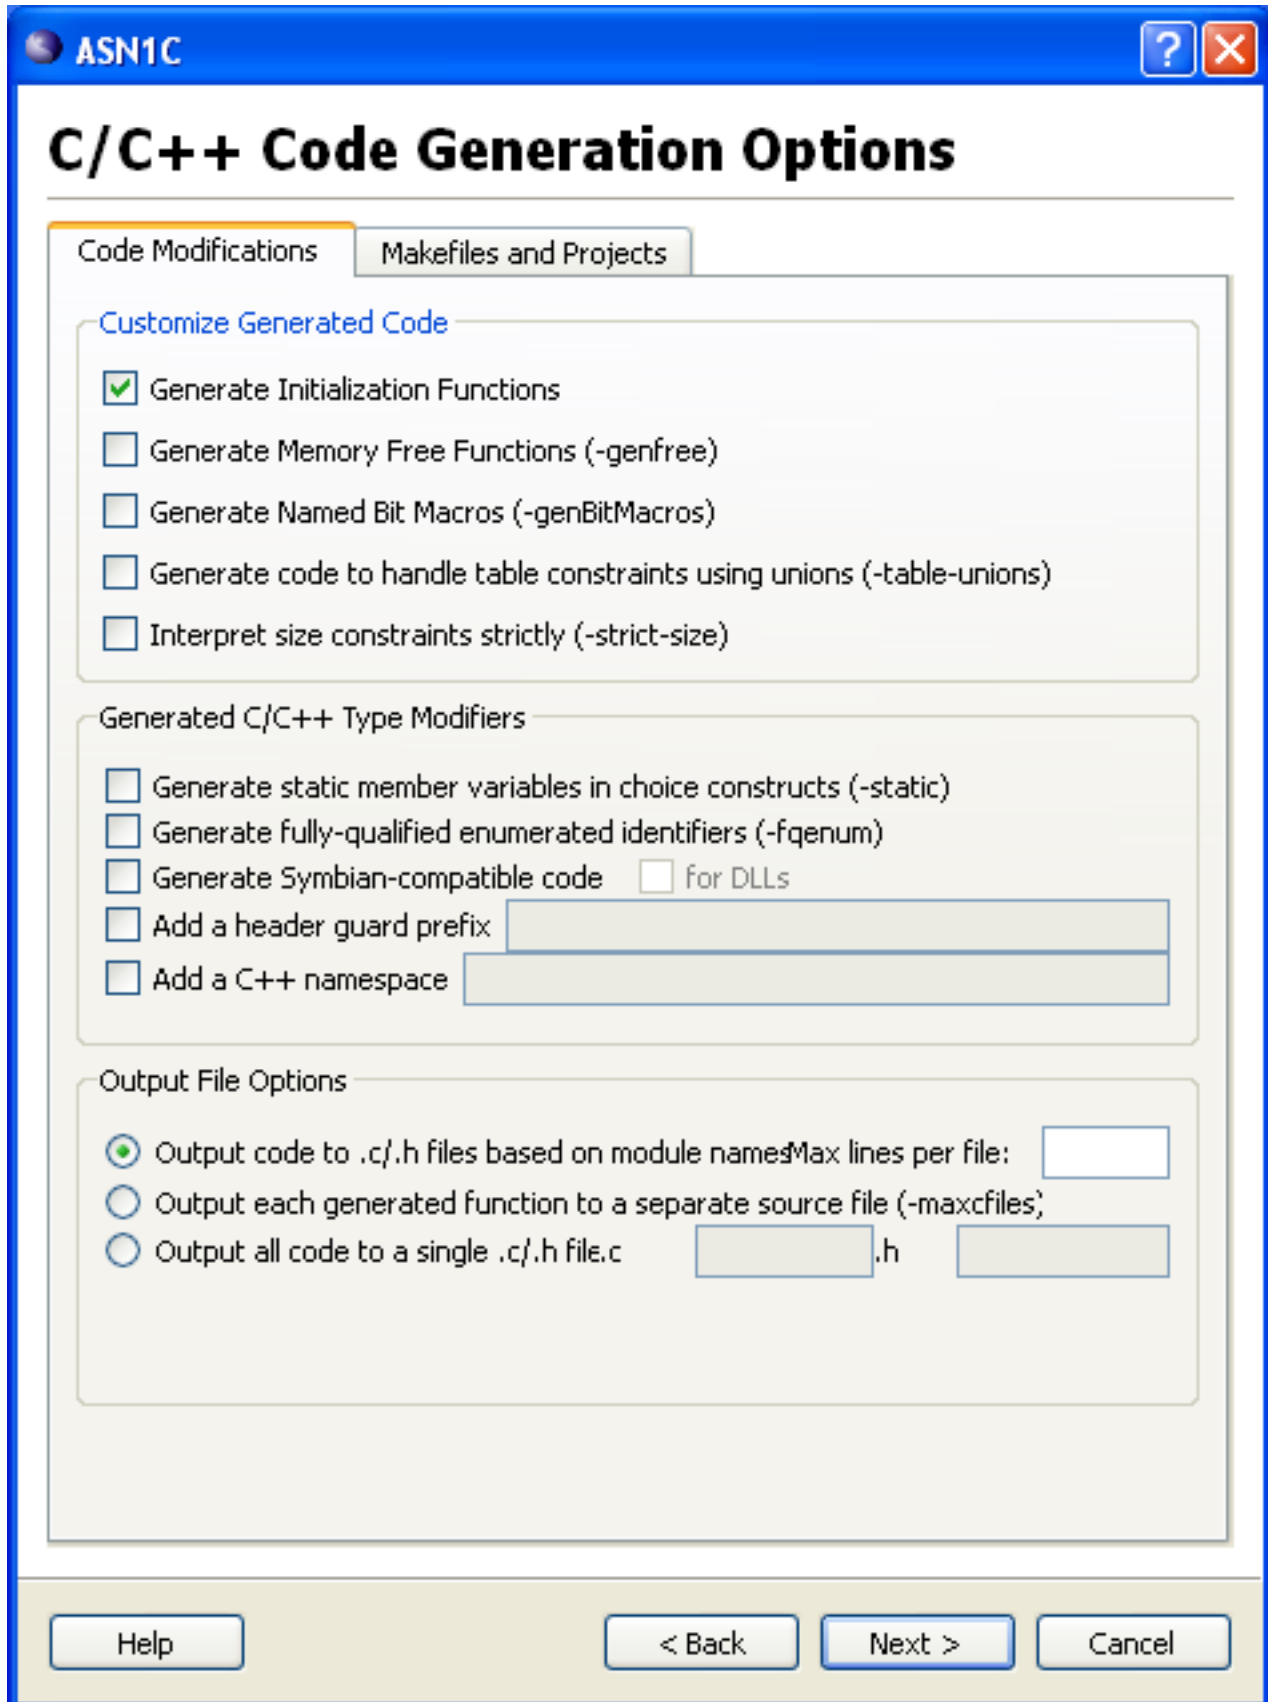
ASN1C

C/C++ Code Generation Options

Code Modifications
Makefiles and Projects

Customize Generated Code

Generate Initialization Functions
Generate Memory Free Functions (-genfree)
Generate Named Bit Macros (-genBitMacros)
Generate code to handle table constraints using unions (-table-unions)
Interpret size constraints strictly (-strict-size)

Generated C/C++ Type Modifiers

Generate static member variables in choice constructs (-static)
Generate fully-qualified enumerated identifiers (-fqenum)
Generate Symbian-compatible code
for DLLs
Add a header guard prefix
Add a C++ namespace

Output File Options

Output code to .c/.h files based on module names
Max lines per file:
Output each generated function to a separate source file (-maxcfiles)
Output all code to a single .c/.h file.c
.h

Help
< Back
Next >
Cancel